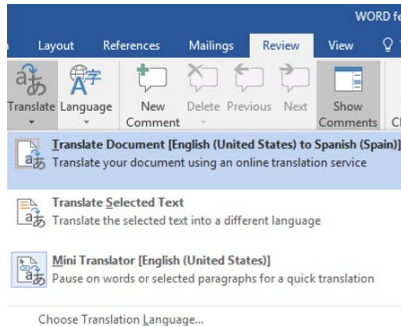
WORD fe

Layout References Mailings Review View

Translate Language New Comment Delete Previous Next Show Comments Cl

Translate Document [English (United States) to Spanish (Spain)]
Translate your document using an online translation service

Translate Selected Text
Translate the selected text into a different language

Mini Translator [English (United States)]
Pause on words or selected paragraphs for a quick translation

Choose Translation Language...